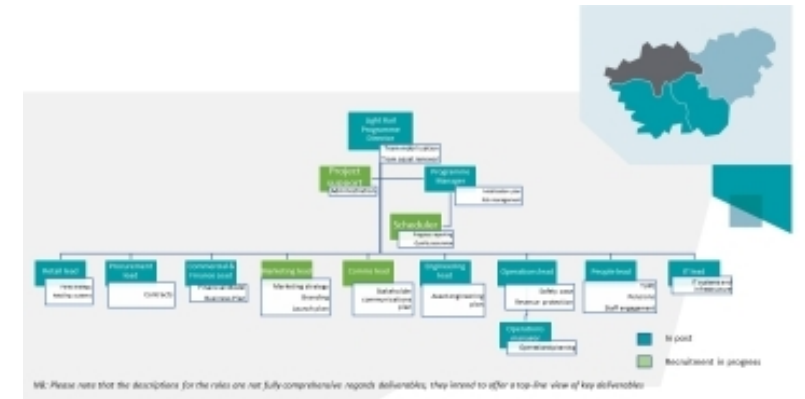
Light Rail Programme Director

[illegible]

Project support

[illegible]

Programme Manager

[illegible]

Scheduler

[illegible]

Retail lead

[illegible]

Procurement lead

Contracts

Commercial & Finance lead

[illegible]

Business Plan

Marketing lead

Marketing strategy

Branding

Launch plan

Comms lead

Stakeholder communications plan

Engineering lead

Asset engineering plan

Operations lead

Safety case

Revenue protection

Operations manager

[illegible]

People lead

TUPE

Rota

Staff engagement

IT lead

IT systems and infrastructure

In post

Recruitment in progress

NB: Please note that the descriptions for the roles are not fully comprehensive regards deliverables, they intend to offer a top-line view of key deliverables